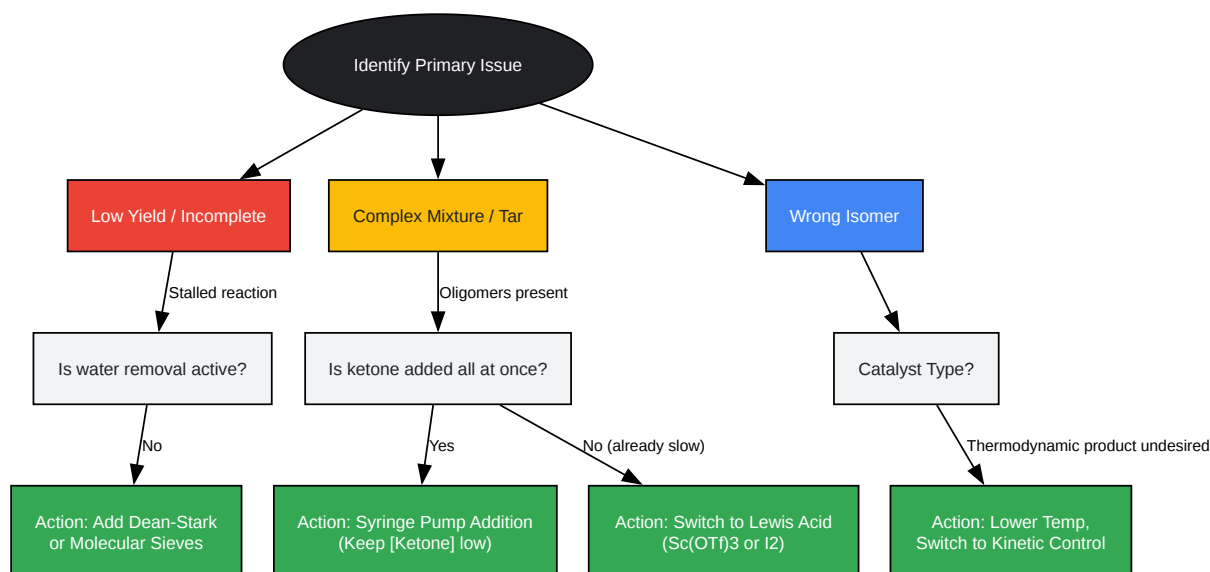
Identify Primary Issue

Low Yield / Incomplete

Complex Mixture / Tar

Wrong Isomer

Stalled reaction

Oligomers present

Is water removal active?

Is ketone added all at once?

Catalyst Type?

No

Yes

No (already slow)

Thermodynamic product undesired

Action: Add Dean-Stark or Molecular Sieves

Action: Syringe Pump Addition (Keep [Ketone] low)

Action: Switch to Lewis Acid (Sc(OTf)3 or I2)

Action: Lower Temp, Switch to Kinetic Control